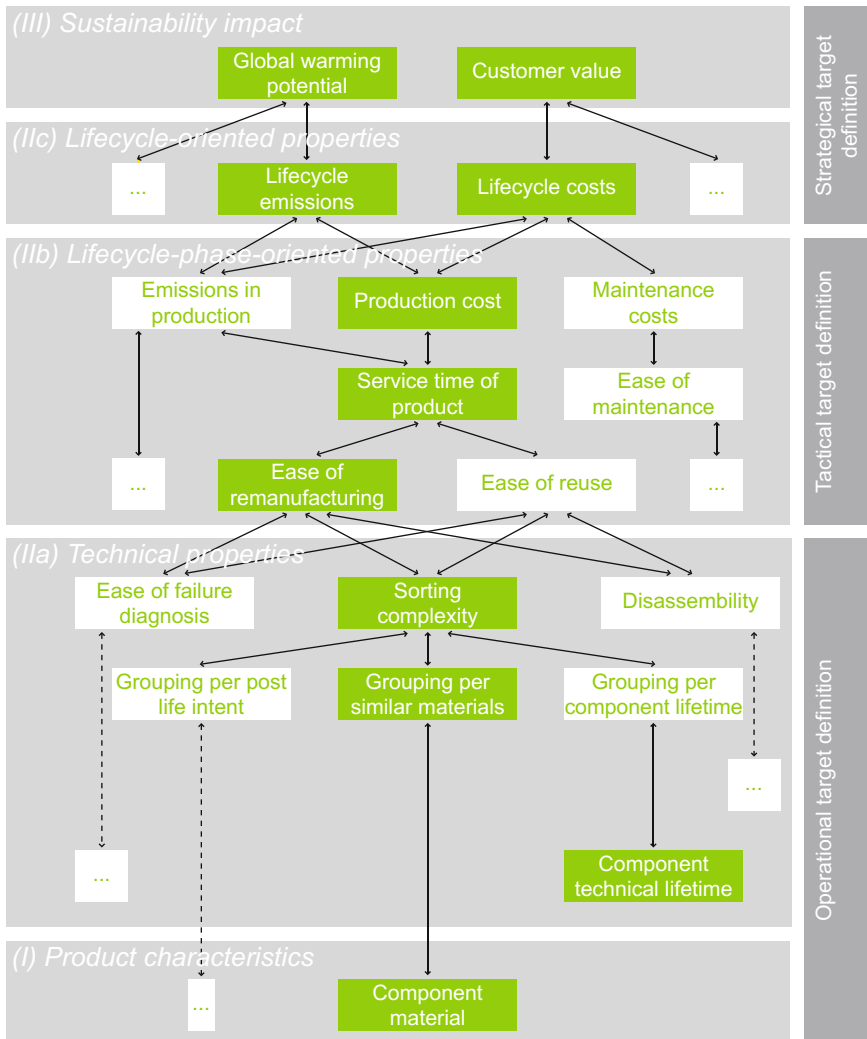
(III) Sustainability impact

Global warming potential

Customer value

Strategical target definition

(IIc) Lifecycle-oriented properties

...

Lifecycle emissions

Lifecycle costs

...

(IIb) Lifecycle-phase-oriented properties

Emissions in production

Production cost

Maintenance costs

Service time of product

Ease of maintenance

...

Ease of remanufacturing

Ease of reuse

...

Tactical target definition

(IIa) Technical properties

Ease of failure diagnosis

Sorting complexity

Disassembility

Grouping per post life intent

Grouping per similar materials

Grouping per component lifetime

...

...

Component technical lifetime

Operational target definition

(I) Product characteristics

...

Component material